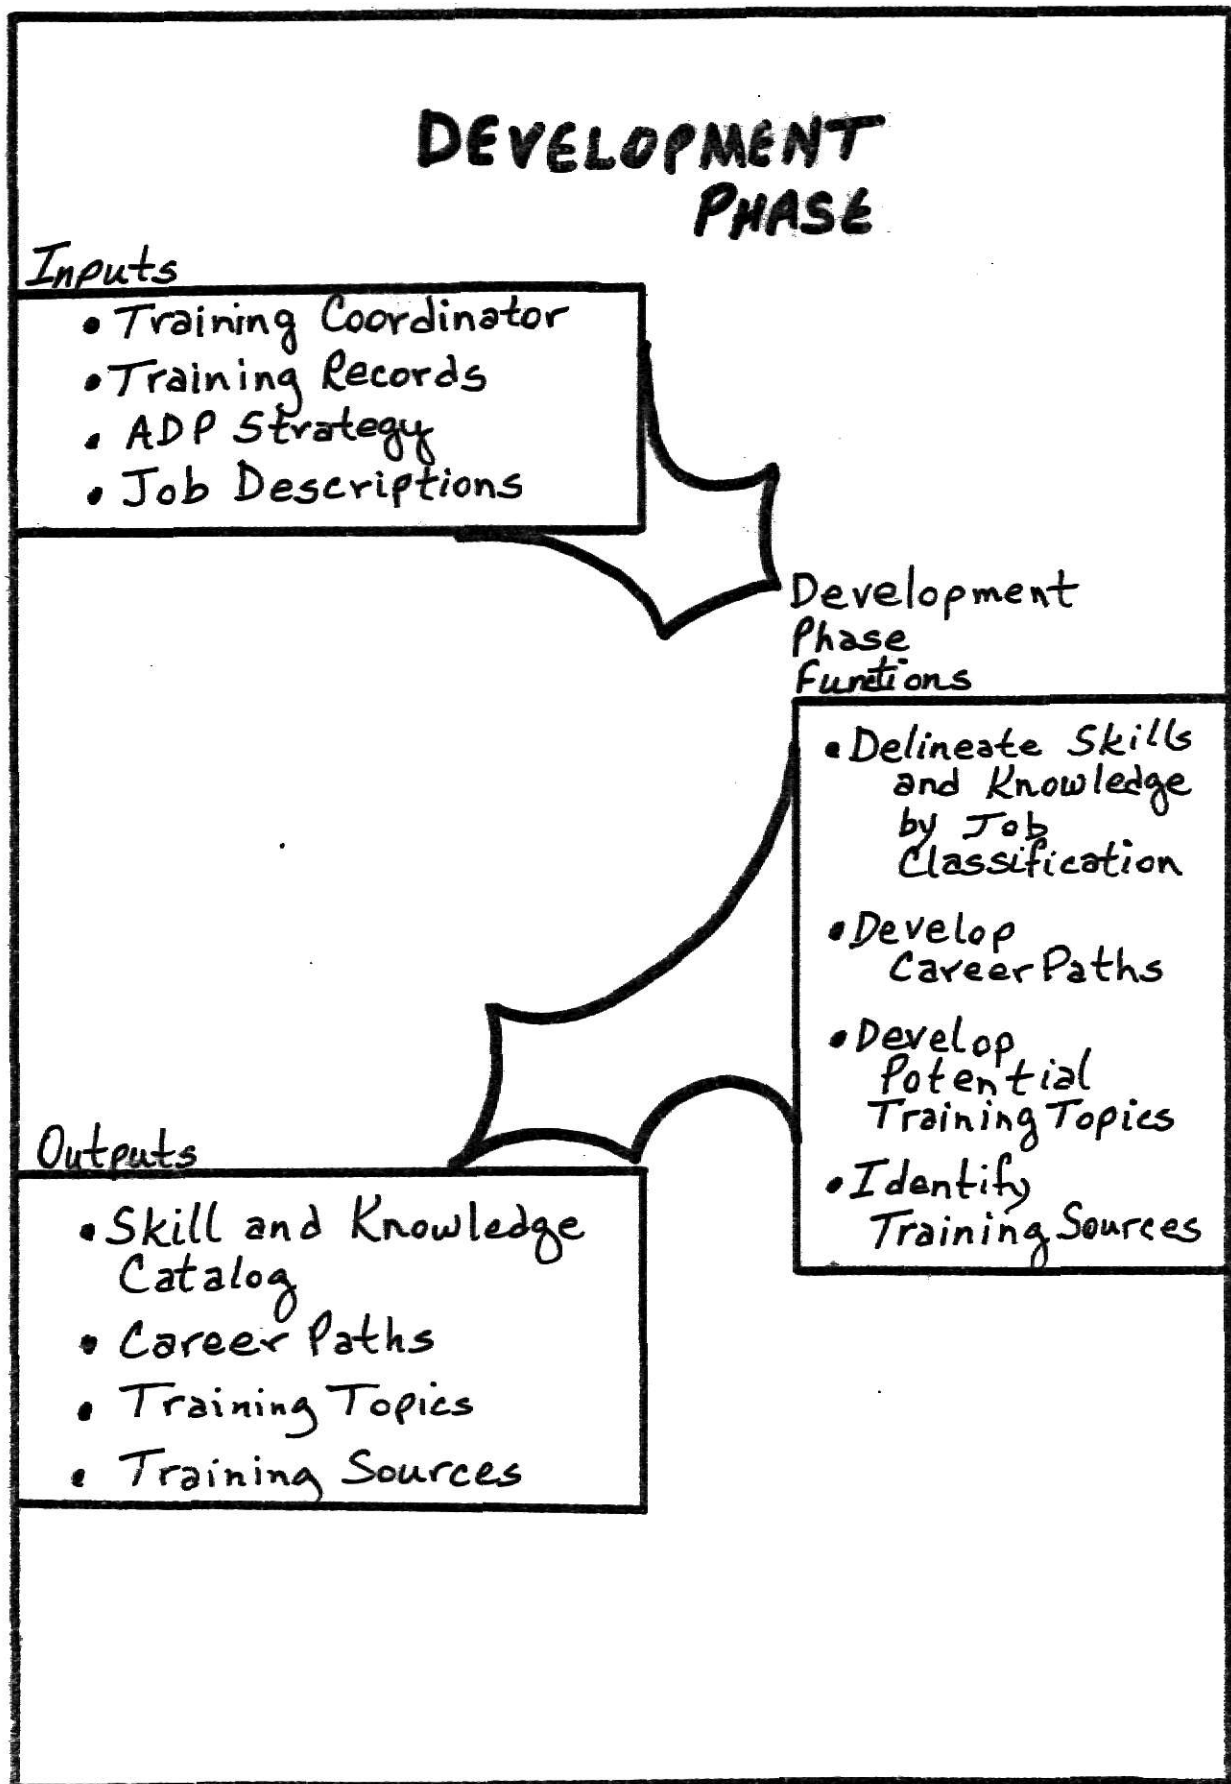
DEVELOPMENT PHASE

Inputs

• Training Coordinator
• Training Records
• ADP Strategy
• Job Descriptions

Development Phase Funtions

• Delineate Skills and Knowledge by Job Classification
• Develop Career Paths
• Develop Potential Training Topics
• Identify Training Sources

Outputs

• Skill and Knowledge Catalog
• Career Paths
• Training Topics
• Training Sources